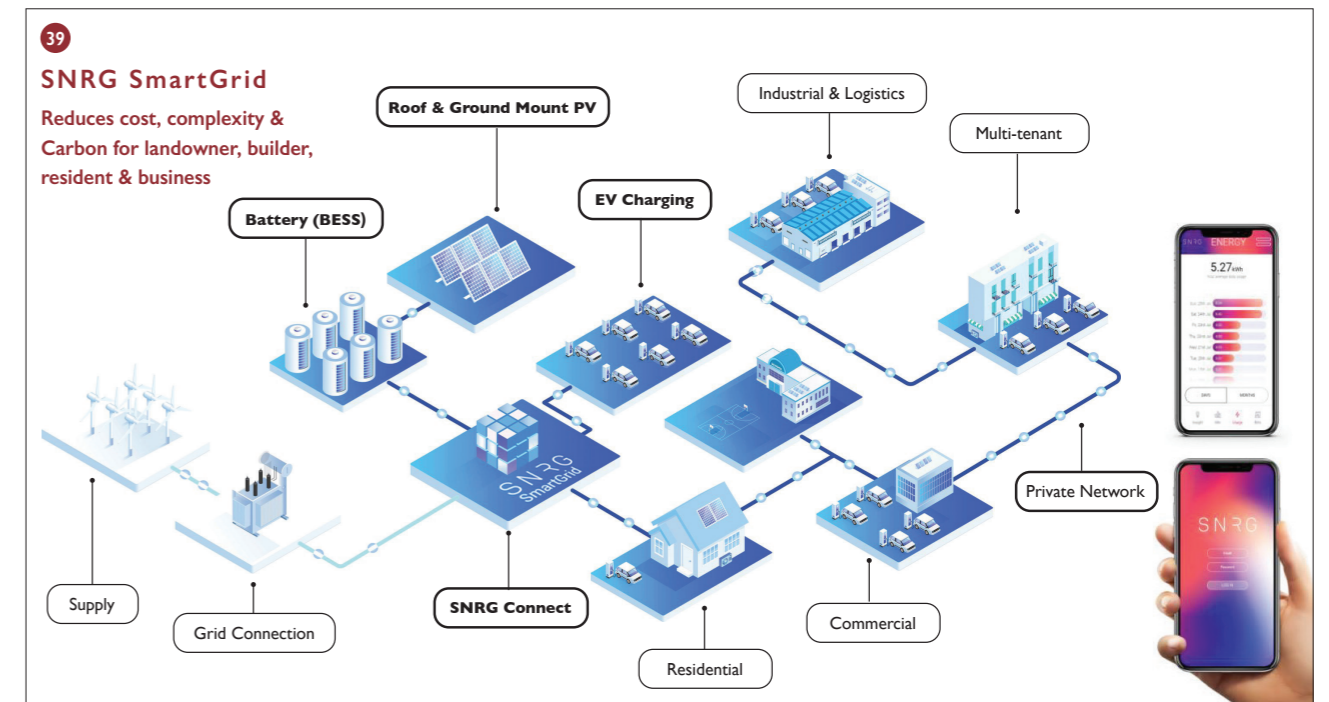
39

SNRG SmartGrid

Reduces cost, complexity & Carbon for landowner, builder, resident & business

Roof & Ground Mount PV

Industrial & Logistics

Multi-tenant

EV Charging

Battery (BESS)

SNRG SmartGrid

Supply

Grid Connection

SNRG Connect

Residential

Commercial

Private Network

ENERGY

5.27kWh

SNRG